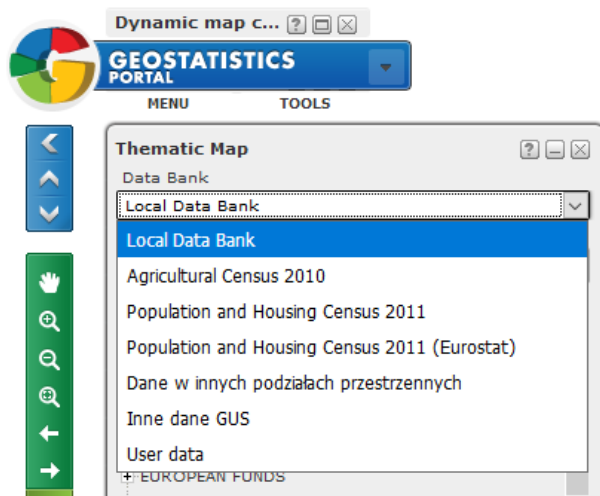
Dynamic map c...

GEOSTATISTICS
PORTAL

MENU TOOLS

Thematic Map

Data Bank

Local Data Bank

Local Data Bank
Agricultural Census 2010
Population and Housing Census 2011
Population and Housing Census 2011 (Eurostat)
Dane w innych podziałach przestrzennych
Inne dane GUS
User data

EUROPEAN FUNDS